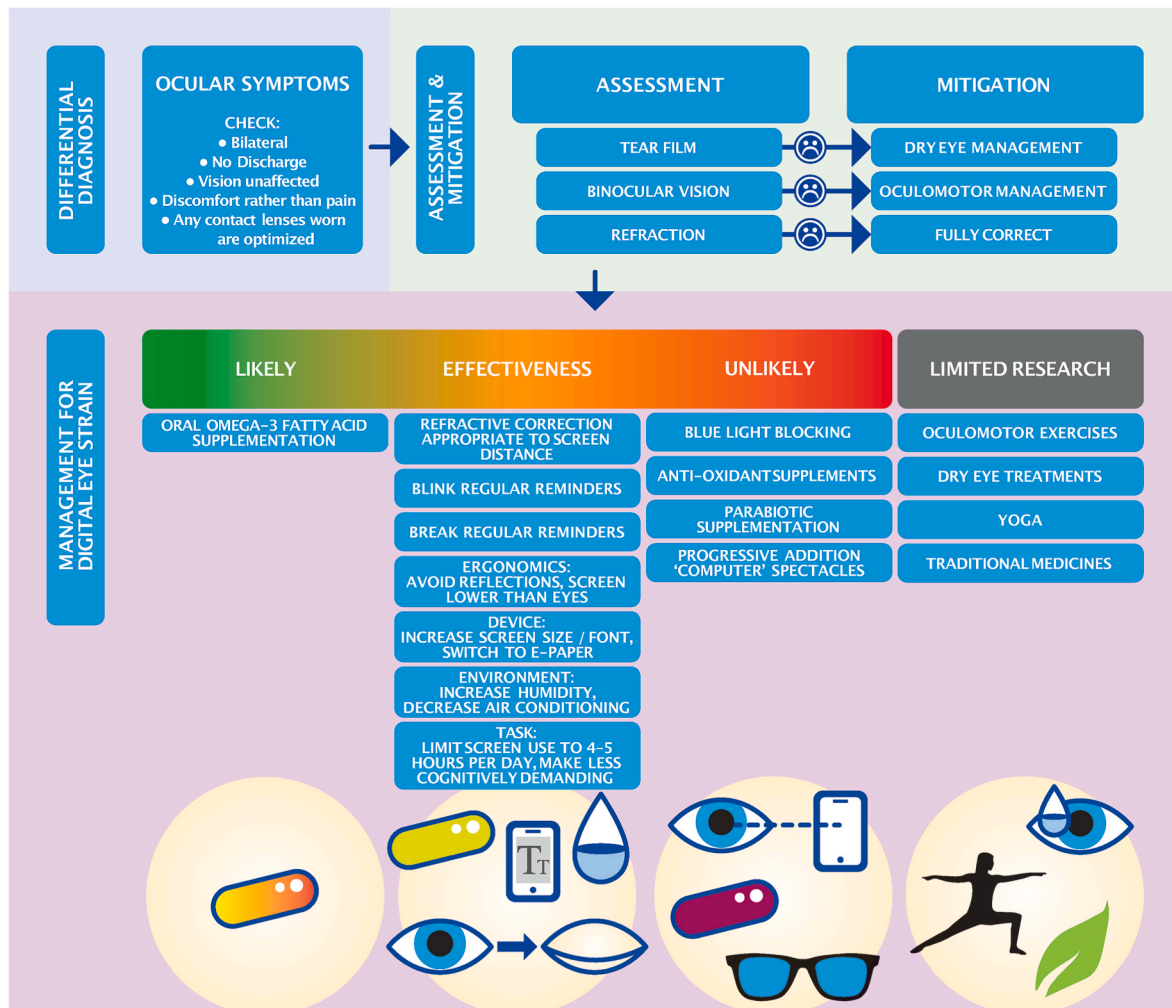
DIFFERENTIAL DIAGNOSIS

OCULAR SYMPTOMS

CHECK:
• Bilateral
• No Discharge
• Vision unaffected
• Discomfort rather than pain
• Any contact lenses worn are optimized

ASSESSMENT & MITIGATION

ASSESSMENT

MITIGATION

TEAR FILM

DRY EYE MANAGEMENT

BINOCULAR VISION

OCULOMOTOR MANAGEMENT

REFRACTION

FULLY CORRECT

MANAGEMENT FOR DIGITAL EYE STRAIN

LIKELY

EFFECTIVENESS

UNLIKELY

LIMITED RESEARCH

ORAL OMEGA-3 FATTY ACID SUPPLEMENTATION

REFRACTIVE CORRECTION APPROPRIATE TO SCREEN DISTANCE

BLINK REGULAR REMINDERS

BREAK REGULAR REMINDERS

ERGONOMICS: AVOID REFLECTIONS, SCREEN LOWER THAN EYES

DEVICE: INCREASE SCREEN SIZE / FONT, SWITCH TO E-PAPER

ENVIRONMENT: INCREASE HUMIDITY, DECREASE AIR CONDITIONING

TASK: LIMIT SCREEN USE TO 4-5 HOURS PER DAY, MAKE LESS COGNITIVELY DEMANDING

BLUE LIGHT BLOCKING

ANTI-OXIDANT SUPPLEMENTS

PARABIOTIC SUPPLEMENTATION

PROGRESSIVE ADDITION 'COMPUTER' SPECTACLES

OCULOMOTOR EXERCISES

DRY EYE TREATMENTS

YOGA

TRADITIONAL MEDICINES

TT